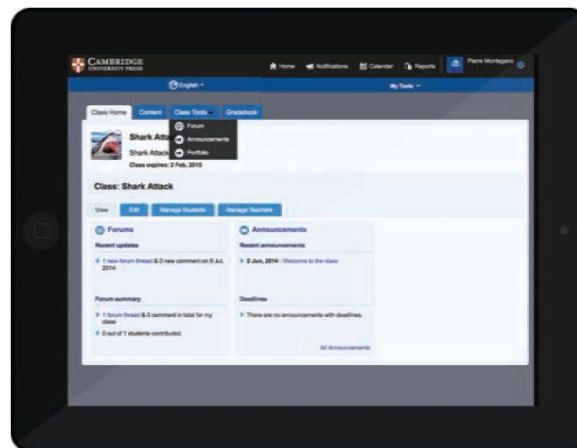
CAMBRIDGE
UNIVERSITY PRESS

Home Notifications Calendar Reports Pierre Montagano

English

My Tools

Class Home Content Class Tools Gradebook

Forum
Announcements
Portfolio

Shark Atta
Shark Attack
Class expires: 2 Feb, 2015

Class: Shark Attack

View Edit Manage Students Manage Teachers

Forums

Recent updates

1 new forum thread & 0 new comment on 9 Jul, 2014

Forum summary

1 forum thread & 0 comment in total for my class.

0 out of 1 students contributed.

Announcements

Recent announcements

2 Jun, 2014 : Welcome to the class

Deadlines

There are no announcements with deadlines.

All Announcements